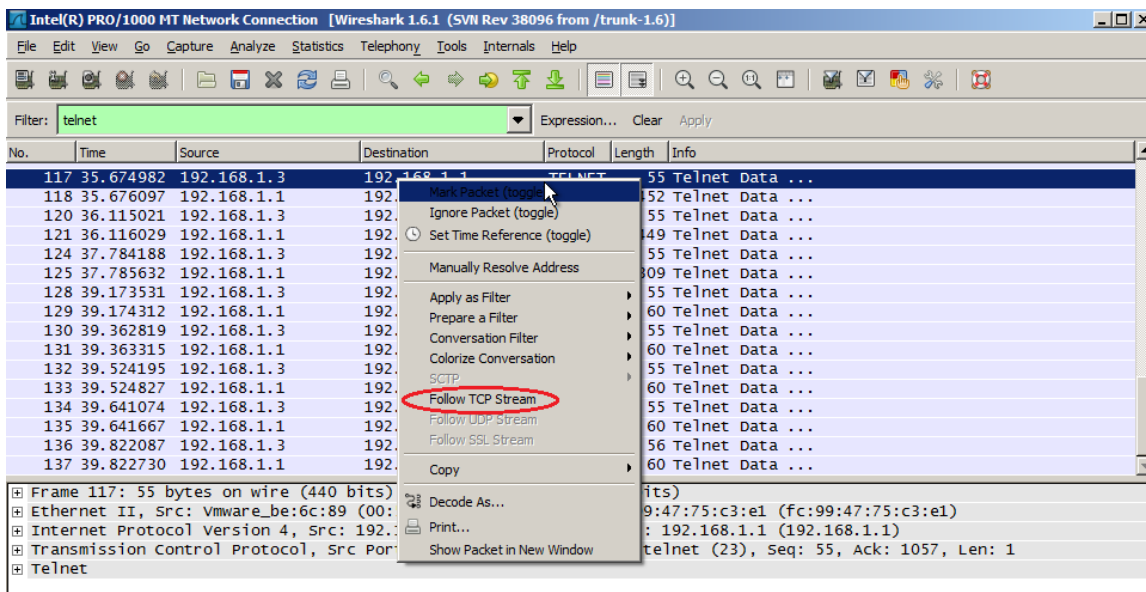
Intel(R) PRO/1000 MT Network Connection [Wireshark 1.6.1 (SVN Rev 38096 from /trunk-1.6)]

File Edit View Go Capture Analyze Statistics Telephony Tools Internals Help

Filter: telnet Expression... Clear Apply

| No. | Time | Source | Destination | Protocol | Length | Info |
|---|---|---|---|---|---|---|
| 117 | 35.674982 | 192.168.1.3 | 192.168.1.1 | TELNET | 55 | Telnet Data ... |
| 118 | 35.676097 | 192.168.1.1 | 192. | | 152 | Telnet Data ... |
| 120 | 36.115021 | 192.168.1.3 | 192. | | 55 | Telnet Data ... |
| 121 | 36.116029 | 192.168.1.1 | 192. | | 149 | Telnet Data ... |
| 124 | 37.784188 | 192.168.1.3 | 192. | | 55 | Telnet Data ... |
| 125 | 37.785632 | 192.168.1.1 | 192. | | 309 | Telnet Data ... |
| 128 | 39.173531 | 192.168.1.3 | 192. | | 55 | Telnet Data ... |
| 129 | 39.174312 | 192.168.1.1 | 192. | | 60 | Telnet Data ... |
| 130 | 39.362819 | 192.168.1.3 | 192. | | 55 | Telnet Data ... |
| 131 | 39.363315 | 192.168.1.1 | 192. | | 60 | Telnet Data ... |
| 132 | 39.524195 | 192.168.1.3 | 192. | | 55 | Telnet Data ... |
| 133 | 39.524827 | 192.168.1.1 | 192. | | 60 | Telnet Data ... |
| 134 | 39.641074 | 192.168.1.3 | 192. | | 55 | Telnet Data ... |
| 135 | 39.641667 | 192.168.1.1 | 192. | | 60 | Telnet Data ... |
| 136 | 39.822087 | 192.168.1.3 | 192. | | 56 | Telnet Data ... |
| 137 | 39.822730 | 192.168.1.1 | 192. | | 60 | Telnet Data ... |

Mark Packet (toggle)
Ignore Packet (toggle)
Set Time Reference (toggle)
Manually Resolve Address
Apply as Filter
Prepare a Filter
Conversation Filter
Colorize Conversation
SCTP
Follow TCP Stream
Follow UDP Stream
Follow SSL Stream
Copy
Decode As...
Print...
Show Packet in New Window

Frame 117: 55 bytes on wire (440 bits) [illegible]its)
Ethernet II, Src: Vmware_be:6c:89 (00:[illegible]9:47:75:c3:e1 (fc:99:47:75:c3:e1)
Internet Protocol Version 4, Src: 192.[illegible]: 192.168.1.1 (192.168.1.1)
Transmission Control Protocol, Src Por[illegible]telnet (23), Seq: 55, Ack: 1057, Len: 1
Telnet